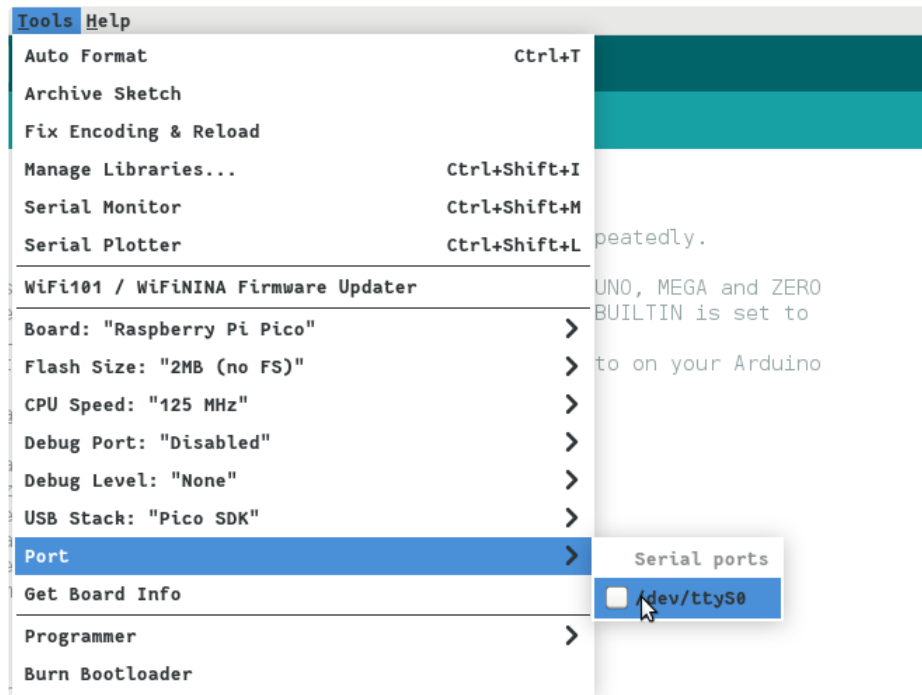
Tools Help

Auto Format Ctrl+T
Archive Sketch
Fix Encoding & Reload
Manage Libraries... Ctrl+Shift+I
Serial Monitor Ctrl+Shift+M
Serial Plotter Ctrl+Shift+L
WiFi101 / WiFiNINA Firmware Updater
Board: "Raspberry Pi Pico"
Flash Size: "2MB (no FS)"
CPU Speed: "125 MHz"
Debug Port: "Disabled"
Debug Level: "None"
USB Stack: "Pico SDK"
Port
Get Board Info
Programmer
Burn Bootloader

peatedly.

UNO, MEGA and ZERO
BUILTIN is set to

to on your Arduino

Serial ports
/dev/ttyS0